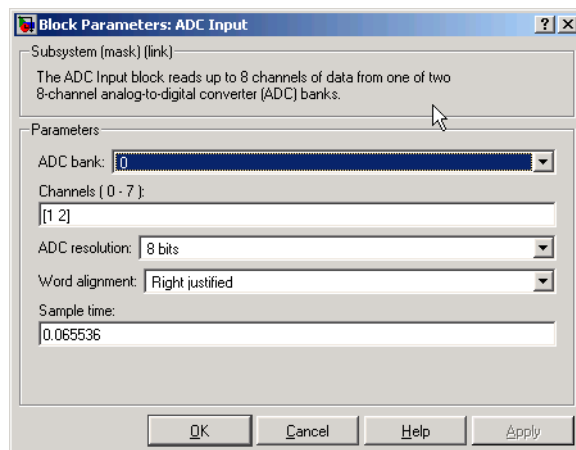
Block Parameters: ADC Input

? X

Subsystem (mask) (link)

The ADC Input block reads up to 8 channels of data from one of two 8-channel analog-to-digital converter (ADC) banks.

Parameters

ADC bank: 0

Channels ( 0 - 7 ):

[1 2]

ADC resolution: 8 bits

Word alignment: Right justified

Sample time:

0.065536

OK Cancel Help Apply